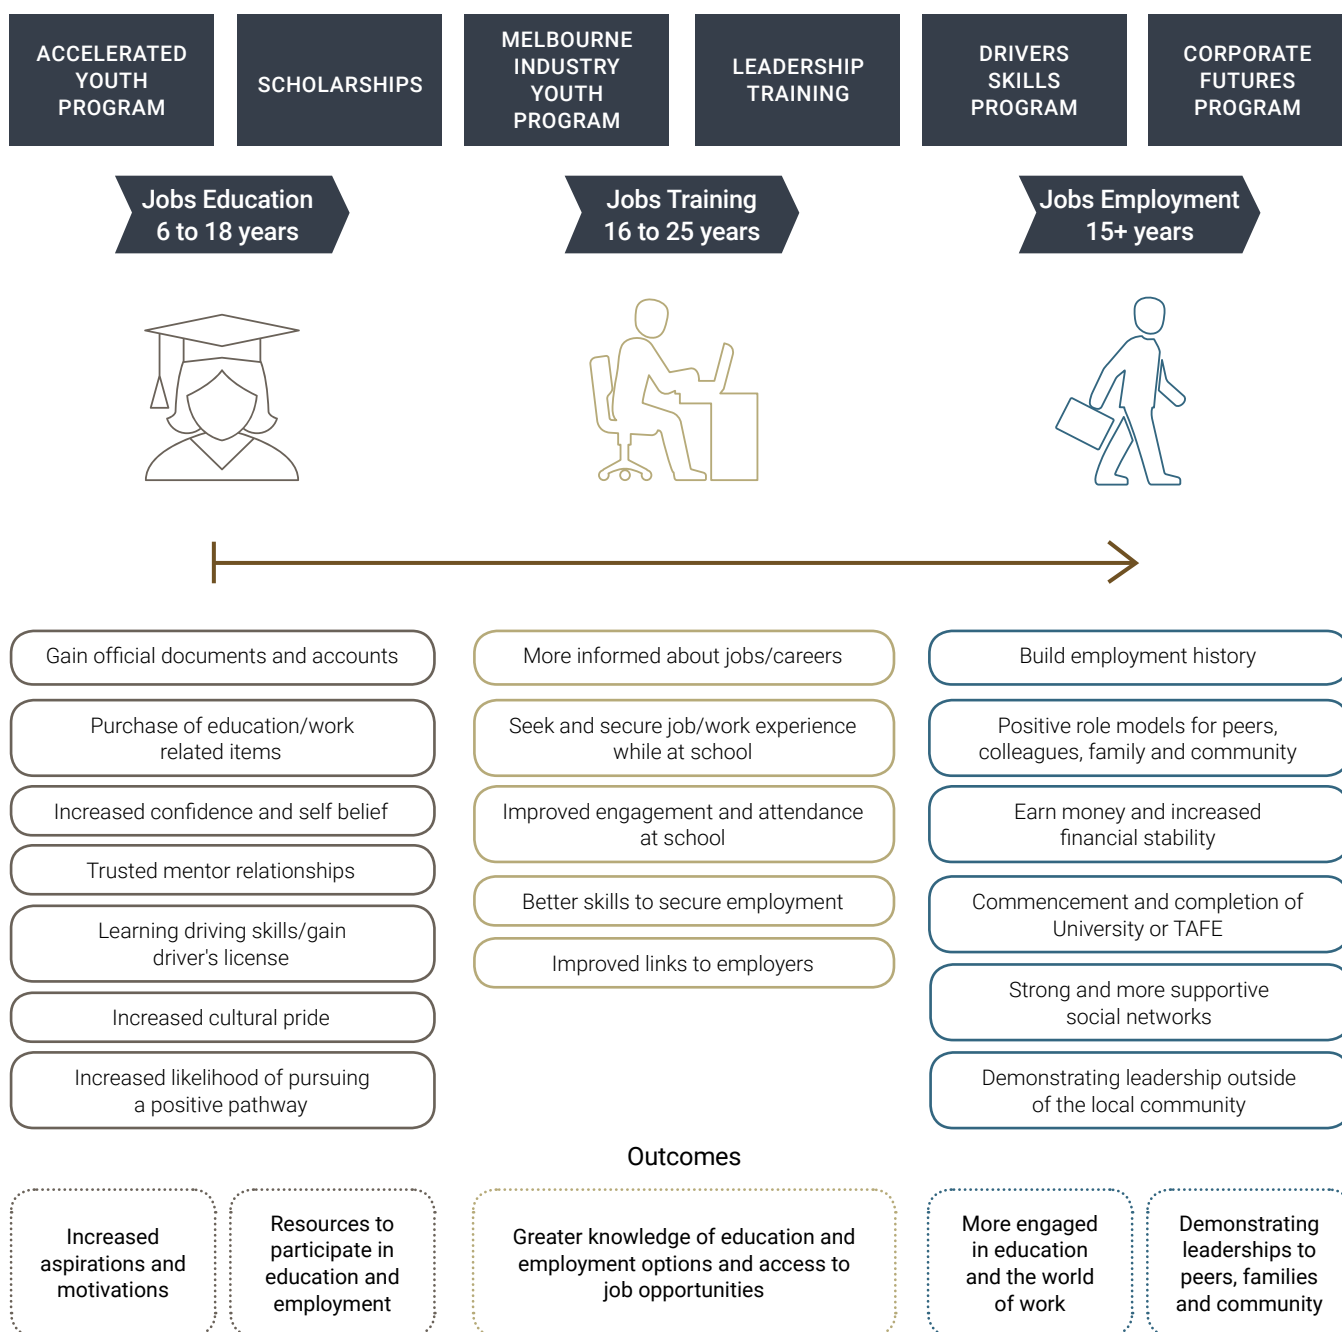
ACCELERATED YOUTH PROGRAM

SCHOLARSHIPS

MELBOURNE INDUSTRY YOUTH PROGRAM

LEADERSHIP TRAINING

DRIVERS SKILLS PROGRAM

CORPORATE FUTURES PROGRAM

Jobs Education
6 to 18 years

Jobs Training
16 to 25 years

Jobs Employment
15+ years

Gain official documents and accounts

Purchase of education/work related items

Increased confidence and self belief

Trusted mentor relationships

Learning driving skills/gain driver's license

Increased cultural pride

Increased likelihood of pursuing a positive pathway

More informed about jobs/careers

Seek and secure job/work experience while at school

Improved engagement and attendance at school

Better skills to secure employment

Improved links to employers

Build employment history

Positive role models for peers, colleagues, family and community

Earn money and increased financial stability

Commencement and completion of University or TAFE

Strong and more supportive social networks

Demonstrating leadership outside of the local community

Outcomes

Increased aspirations and motivations

Resources to participate in education and employment

Greater knowledge of education and employment options and access to job opportunities

More engaged in education and the world of work

Demonstrating leaderships to peers, families and community